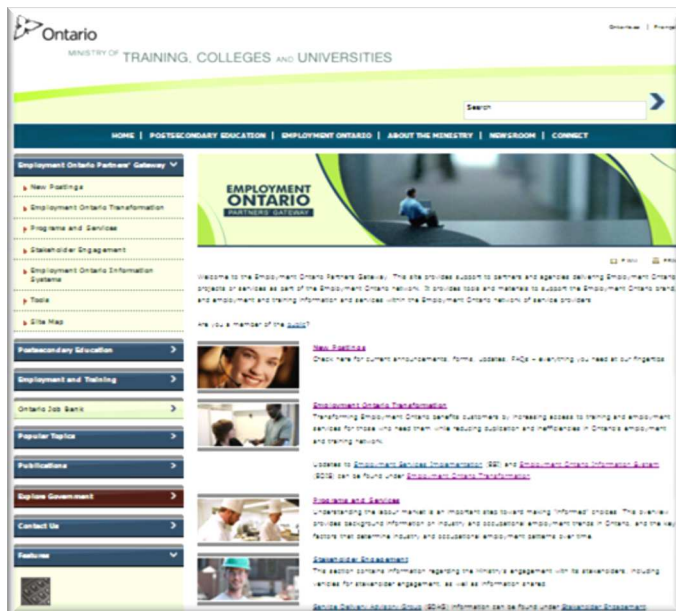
Ontario
MINISTRY OF TRAINING, COLLEGES AND UNIVERSITIES

Ontario.ca | Français

Search

HOME | POSTSECONDARY EDUCATION | EMPLOYMENT ONTARIO | ABOUT THE MINISTRY | NEWSROOM | CONNECT

Employment Ontario Partners' Gateway
New Postings
Employment Ontario Transformation
Programs and Services
Stakeholder Engagement
Employment Ontario Information Systems
Tools
Site Map

Postsecondary Education
Employment and Training
Ontario Job Bank
Popular Topics
Publications
Explore Government
Contact Us
Features

EMPLOYMENT ONTARIO PARTNERS' GATEWAY

Print

Welcome to the Employment Ontario Partners' Gateway. This site provides support to partners and agencies delivering Employment Ontario projects or services as part of the Employment Ontario network. It provides tools and materials to support the Employment Ontario brand and employment and training information and services within the Employment Ontario network of service providers.

Are you a member of the public?

New Postings
Check here for current announcements, forms, updates, FAQs – everything you need at your fingertips.

Employment Ontario Transformation
Transforming Employment Ontario benefits customers by increasing access to training and employment services for those who need them while reducing duplication and inefficiencies in Ontario's employment and training network.

Updates to Employment Services Implementation (ESI) and Employment Ontario Information System (EOIS) can be found under Employment Ontario Transformation.

Programs and Services
Understanding the labour market is an important step toward making "informed" choices. This overview provides background information on industry and occupational employment trends in Ontario, and the key factors that determine industry and occupational employment patterns over time.

Stakeholder Engagement
This section contains information regarding the ministry's engagement with its stakeholders, including vehicles for stakeholder engagement, as well as information shared.

Service Delivery Advisory Group (SDAG) information can be found under Stakeholder Engagement.